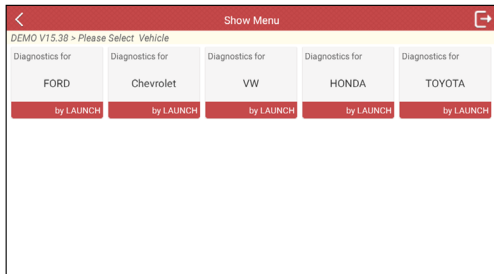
Show Menu

DEMO V15.38 > Please Select Vehicle

Diagnostics for
FORD
by LAUNCH

Diagnostics for
Chevrolet
by LAUNCH

Diagnostics for
VW
by LAUNCH

Diagnostics for
HONDA
by LAUNCH

Diagnostics for
TOYOTA
by LAUNCH